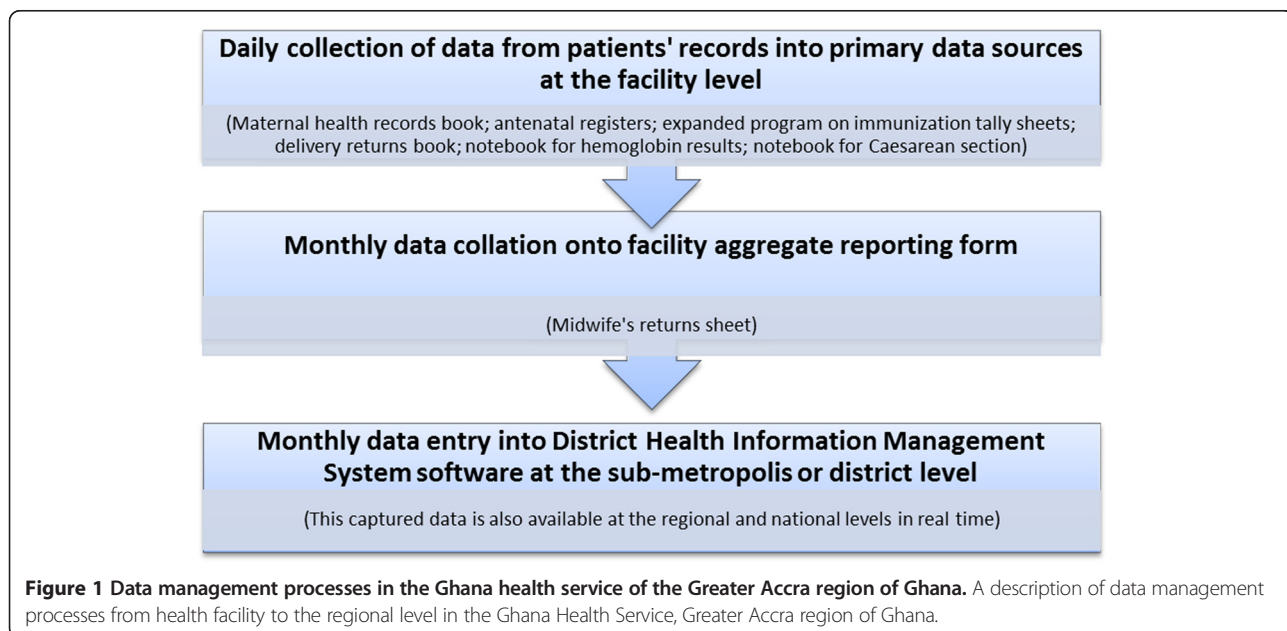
Daily collection of data from patients' records into primary data sources at the facility level

(Maternal health records book; antenatal registers; expanded program on immunization tally sheets; delivery returns book; notebook for hemoglobin results; notebook for Caesarean section)

Monthly data collation onto facility aggregate reporting form

(Midwife's returns sheet)

Monthly data entry into District Health Information Management System software at the sub-metropolis or district level

(This captured data is also available at the regional and national levels in real time)

**Figure 1 Data management processes in the Ghana health service of the Greater Accra region of Ghana.** A description of data management processes from health facility to the regional level in the Ghana Health Service, Greater Accra region of Ghana.